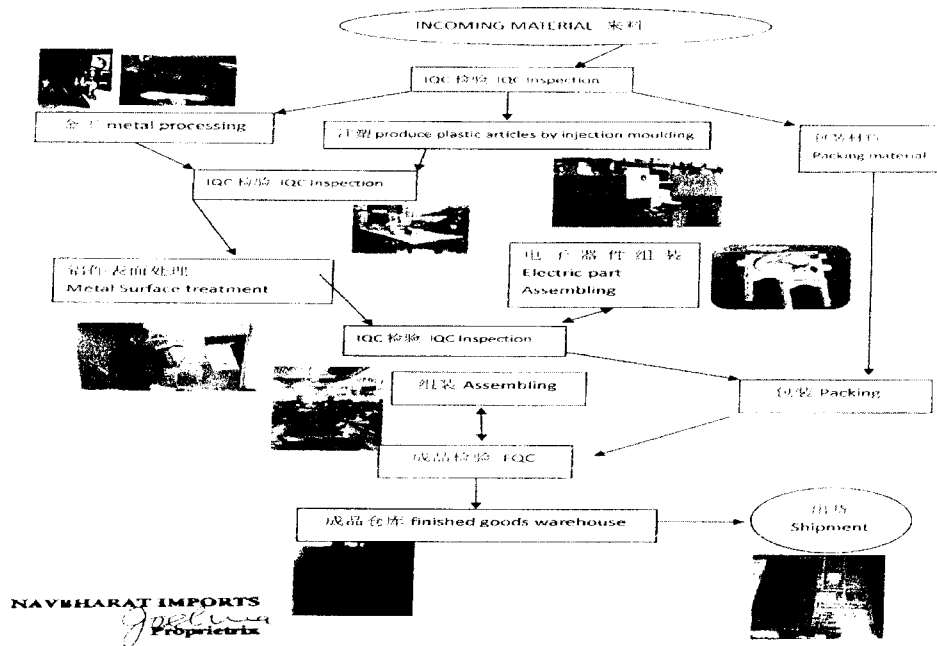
INCOMING MATERIAL 来料

IQC 检验 IQC Inspection

金工 metal processing

注塑 produce plastic articles by injection moulding

包装材料 Packing material

IQC 检验 IQC Inspection

电子器件组装 Electric part Assembling

五金件表面处理 Metal Surface treatment

IQC 检验 IQC Inspection

组装 Assembling

包装 Packing

成品检验 FQC

成品仓库 finished goods warehouse

出货 Shipment

NAVBHARAT IMPORTS
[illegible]
Proprietrix